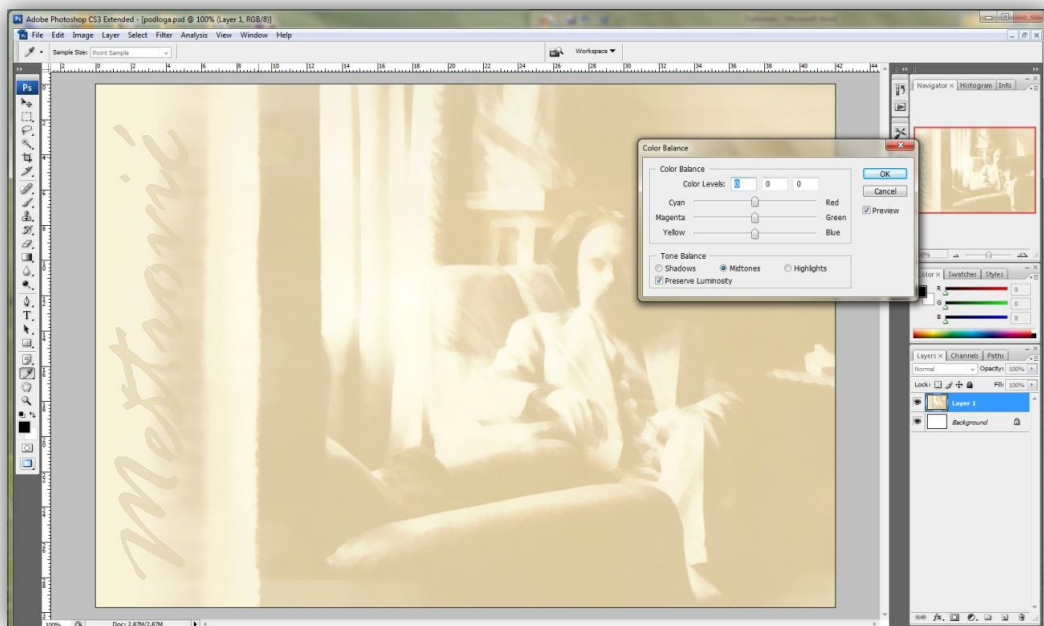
Adobe Photoshop CS3 Extended - [podloga.psd @ 100% (Layer 1, RGB/8)]

File Edit Image Layer Select Filter Analysis View Window Help

Sample Size: Point Sample

Workspace ▼

Ps

Color Balance

Color Balance

Color Levels: 0 0 0

Cyan Red

Magenta Green

Yellow Blue

Tone Balance

Shadows Midtones Highlights

Preserve Luminosity

OK

Cancel

Preview

Navigator × Histogram Info

Color × Swatches Styles

R 0

G 0

B 0

Layers × Channels Paths

Normal Opacity: 100%

Lock: Fill: 100%

Layer 1

Background

Mestrović

100%

Doc: 2,87M/2,87M